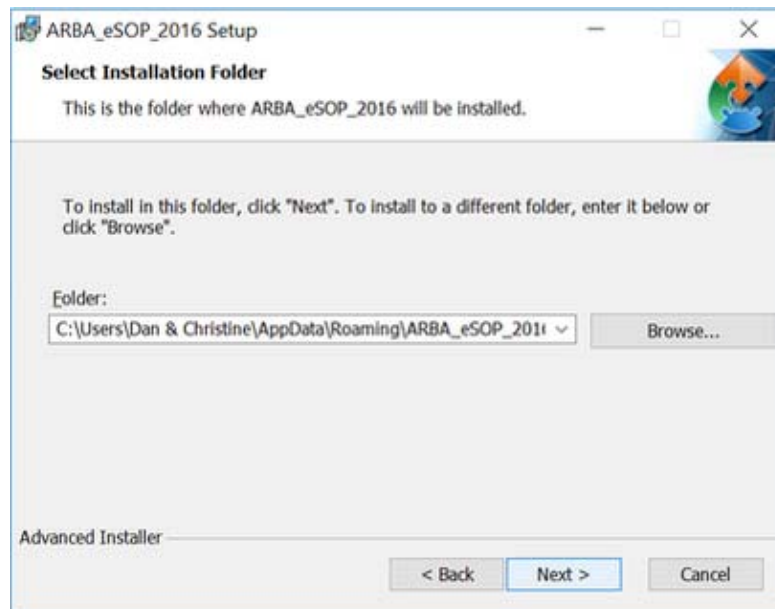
ARBA_eSOP_2016 Setup

Select Installation Folder

This is the folder where ARBA_eSOP_2016 will be installed.

To install in this folder, click "Next". To install to a different folder, enter it below or click "Browse".

Folder:

C:\Users\Dan & Christine\AppData\Roaming\ARBA_eSOP_201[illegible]

Browse...

Advanced Installer

< Back

Next >

Cancel